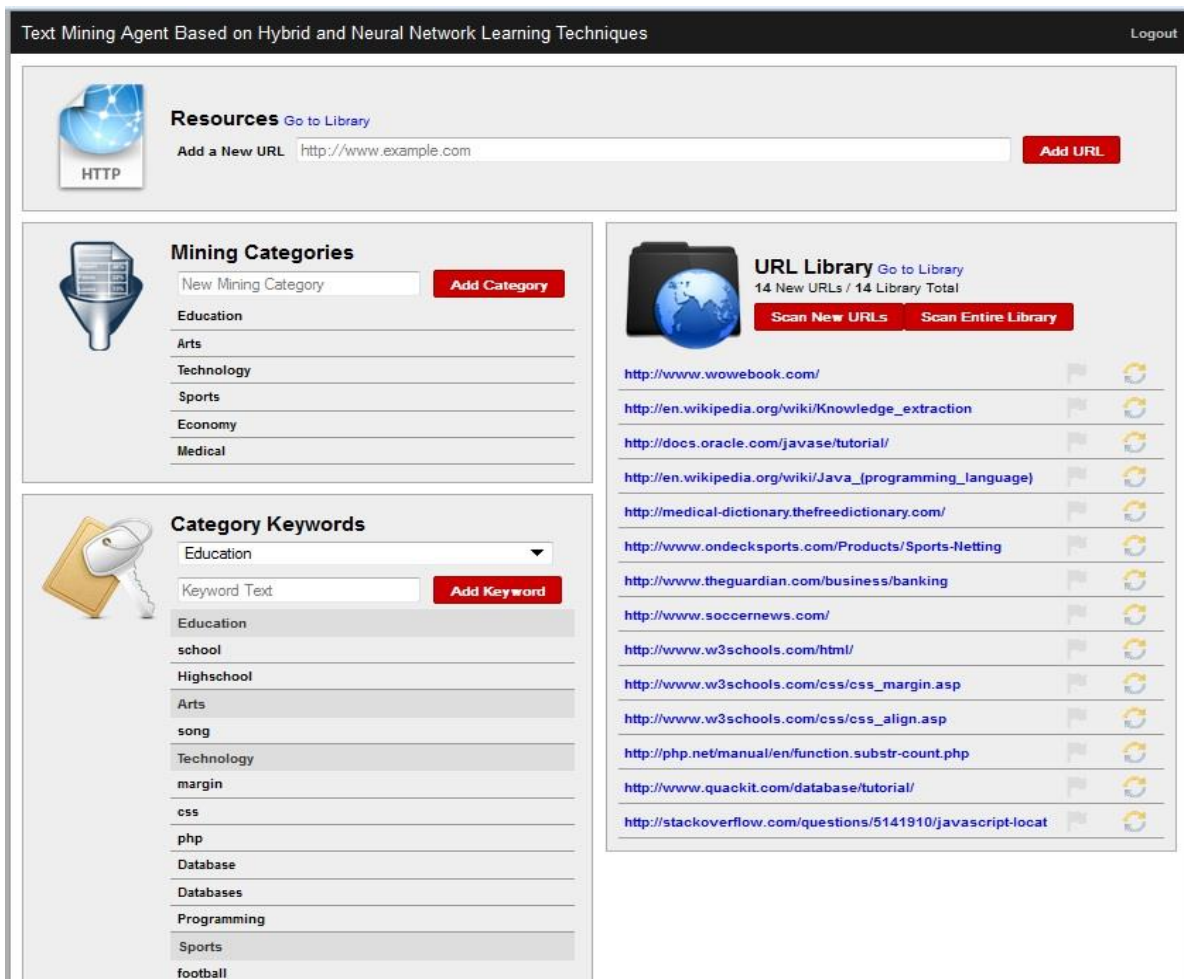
Text Mining Agent Based on Hybrid and Neural Network Learning Techniques

Logout

HTTP

Resources Go to Library

Add a New URL http://www.example.com

Add URL

Mining Categories

New Mining Category

Add Category

Education

Arts

Technology

Sports

Economy

Medical

Category Keywords

Education

Keyword Text

Add Keyword

Education

school

Highschool

Arts

song

Technology

margin

css

php

Database

Databases

Programming

Sports

football

URL Library Go to Library

14 New URLs / 14 Library Total

Scan New URLs

Scan Entire Library

http://www.wowebook.com/

http://en.wikipedia.org/wiki/Knowledge_extraction

http://docs.oracle.com/javase/tutorial/

http://en.wikipedia.org/wiki/Java_(programming_language)

http://medical-dictionary.thefreedictionary.com/

http://www.ondecksports.com/Products/Sports-Netting

http://www.theguardian.com/business/banking

http://www.soccernews.com/

http://www.w3schools.com/html/

http://www.w3schools.com/css/css_margin.asp

http://www.w3schools.com/css/css_align.asp

http://php.net/manual/en/function.substr-count.php

http://www.quackit.com/database/tutorial/

http://stackoverflow.com/questions/5141910/javascript-locat